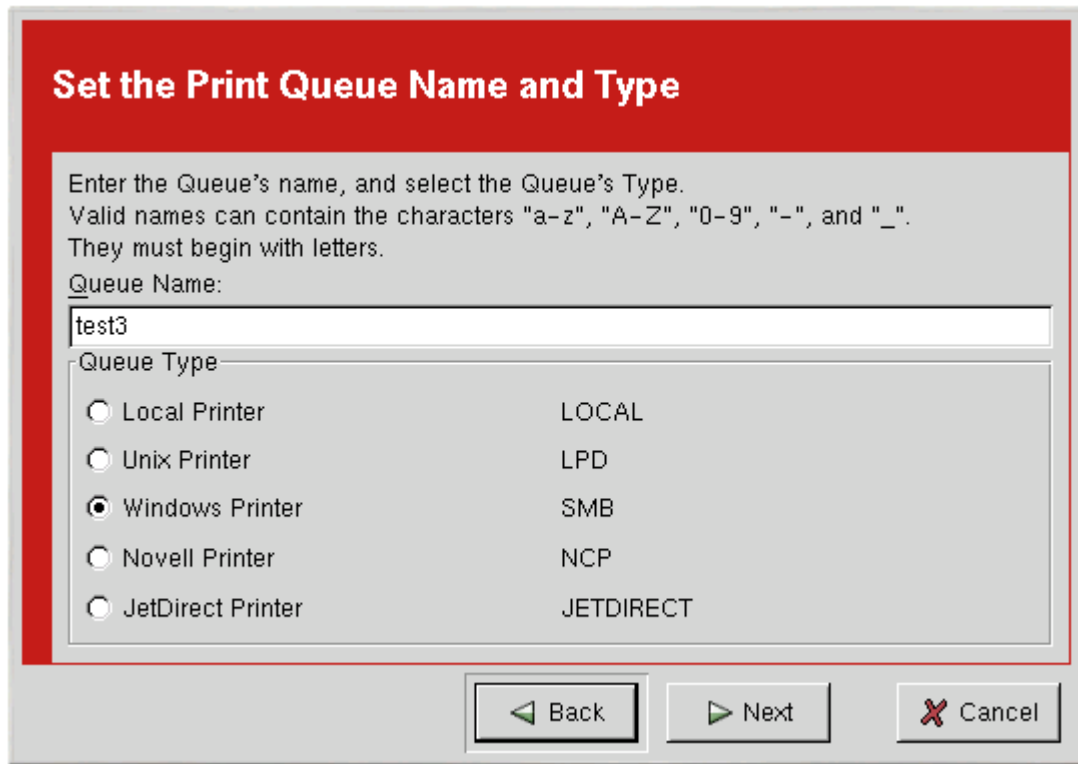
Set the Print Queue Name and Type

Enter the Queue's name, and select the Queue's Type.
Valid names can contain the characters "a-z", "A-Z", "0-9", "-", and "_".
They must begin with letters.

Queue Name:

test3

Queue Type

| | |
|---|---|
| Local Printer | LOCAL |
| Unix Printer | LPD |
| Windows Printer | SMB |
| Novell Printer | NCP |
| JetDirect Printer | JETDIRECT |

Back Next Cancel